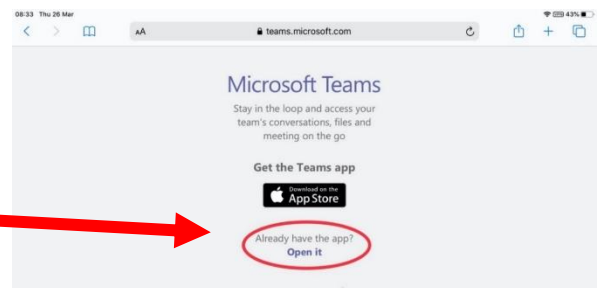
08:33 Thu 26 Mar

43%

AA

teams.microsoft.com

Microsoft Teams

Stay in the loop and access your team's conversations, files and meeting on the go

Get the Teams app

Download on the App Store

Already have the app?
Open it